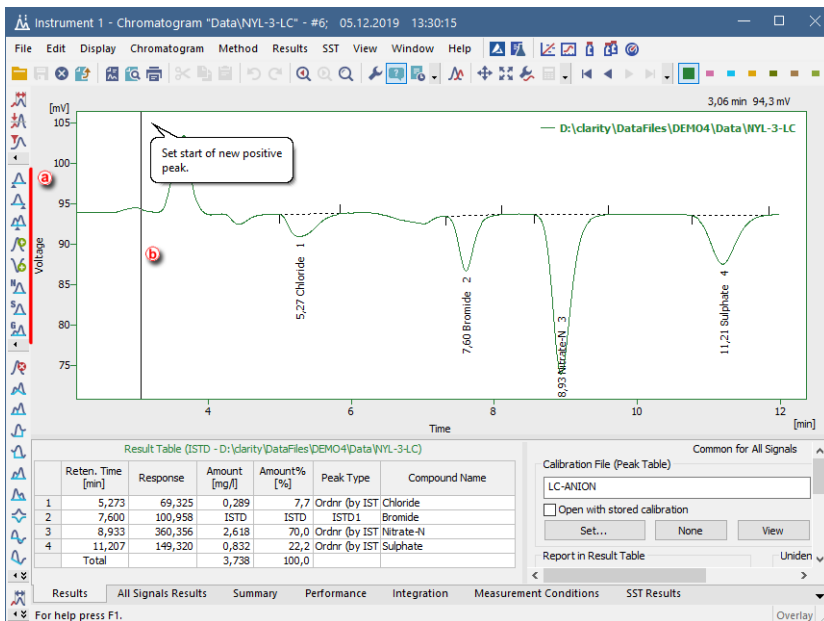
Instrument 1 - Chromatogram "Data\NYL-3-LC" - #6; 05.12.2019 13:30:15

File Edit Display Chromatogram Method Results SST View Window Help

3,06 min 94,3 mV

[mV]

105
100
95
90
85
80
75

Voltage

a
b

Set start of new positive peak.

D:\clarity\DataFiles\DEMO4\Data\NYL-3-LC

5,27 Chloride 1
7,60 Bromide 2
8,93 Nitrate-N 3
11,21 Sulphate 4

4 6 8 10 12
Time
[min]

Result Table (ISTD - D:\clarity\DataFiles\DEMO4\Data\NYL-3-LC)

| | Reten. Time [min] | Response | Amount [mg/l] | Amount% [%] | Peak Type | Compound Name |
|---|---|---|---|---|---|---|
| 1 | 5,273 | 69,325 | 0,289 | 7,7 | Ordnr (by IST | Chloride |
| 2 | 7,600 | 100,958 | ISTD | ISTD | ISTD1 | Bromide |
| 3 | 8,933 | 360,356 | 2,618 | 70,0 | Ordnr (by IST | Nitrate-N |
| 4 | 11,207 | 149,320 | 0,832 | 22,2 | Ordnr (by IST | Sulphate |
| | Total | | 3,738 | 100,0 | | |

Common for All Signals

Calibration File (Peak Table)

LC-ANION

Open with stored calibration

Set... None View

Report in Result Table

Uniden

Results All Signals Results Summary Performance Integration Measurement Conditions SST Results

For help press F1.

Overlay